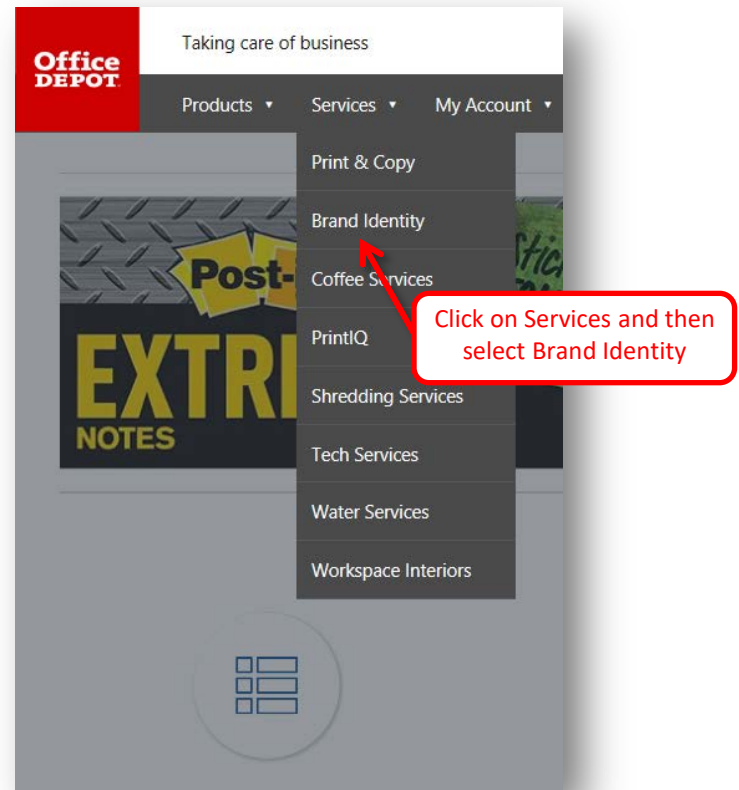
Office DEPOT

Taking care of business

Products ▾ Services ▾ My Account ▾

Print & Copy
Brand Identity
Coffee Services
PrintIQ
Shredding Services
Tech Services
Water Services
Workspace Interiors

Post-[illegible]
EXTR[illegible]
NOTES
Stic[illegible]

Click on Services and then select Brand Identity